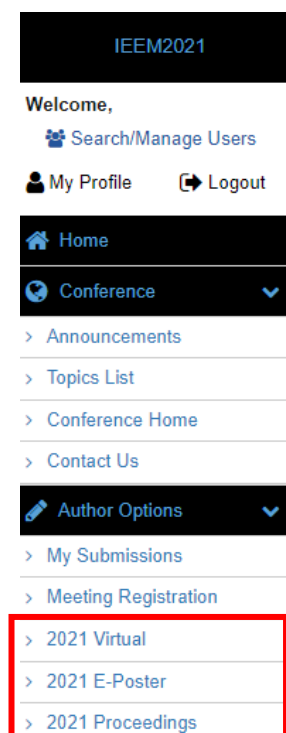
IEEM2021

Welcome,

Search/Manage Users

My Profile

Logout

Home

Conference

Announcements

Topics List

Conference Home

Contact Us

Author Options

My Submissions

Meeting Registration

2021 Virtual

2021 E-Poster

2021 Proceedings